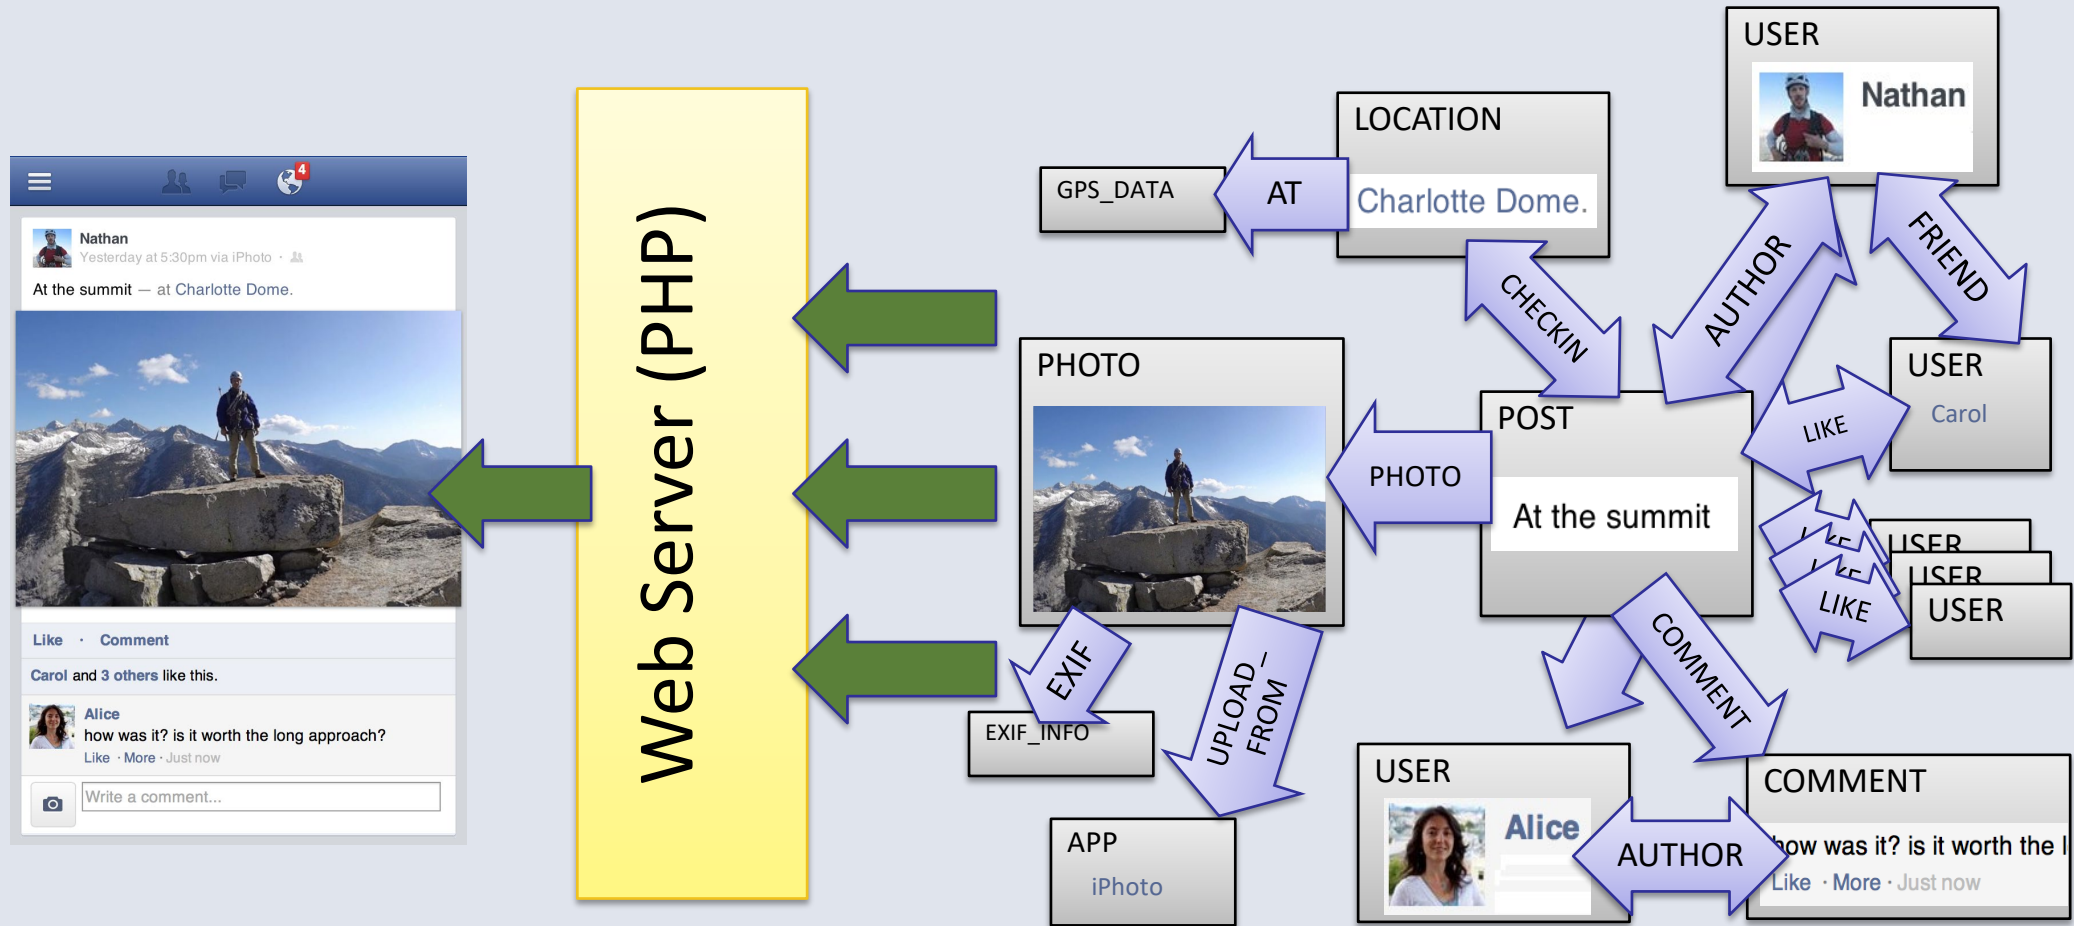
4

Nathan
Yesterday at 5:30pm via iPhoto ·

At the summit — at Charlotte Dome.

Like · Comment

Carol and 3 others like this.

Alice
how was it? is it worth the long approach?
Like · More · Just now

Write a comment...

Web Server (PHP)

USER
Nathan

LOCATION
Charlotte Dome.

GPS_DATA

AT

CHECKIN

AUTHOR

FRIEND

USER
Carol

LIKE

PHOTO

PHOTO

POST
At the summit

USER

USER

LIKE

USER

EXIF

EXIF_INFO

UPLOAD_FROM

COMMENT

APP
iPhoto

USER
Alice

AUTHOR

COMMENT
how was it? is it worth the l
Like · More · Just now